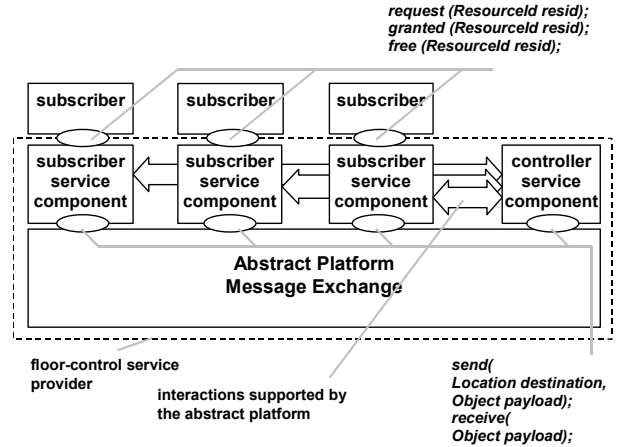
request (ResourceId resid);
granted (ResourceId resid);
free (ResourceId resid);

subscriber

subscriber

subscriber

subscriber service component

subscriber service component

subscriber service component

controller service component

Abstract Platform
Message Exchange

floor-control service provider

interactions supported by the abstract platform

send(
Location destination,
Object payload);
receive(
Object payload);